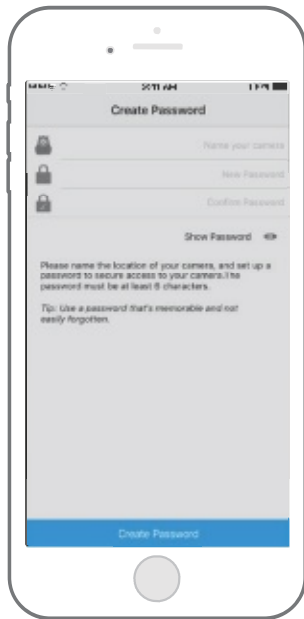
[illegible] 9:11 AM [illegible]

Create Password

Name your camera

New Password

Confirm Password

Show Password

Please name the location of your camera, and set up a password to secure access to your camera.The password must be at least 6 characters.

Tip: Use a password that's memorable and not easily forgotten.

Create Password